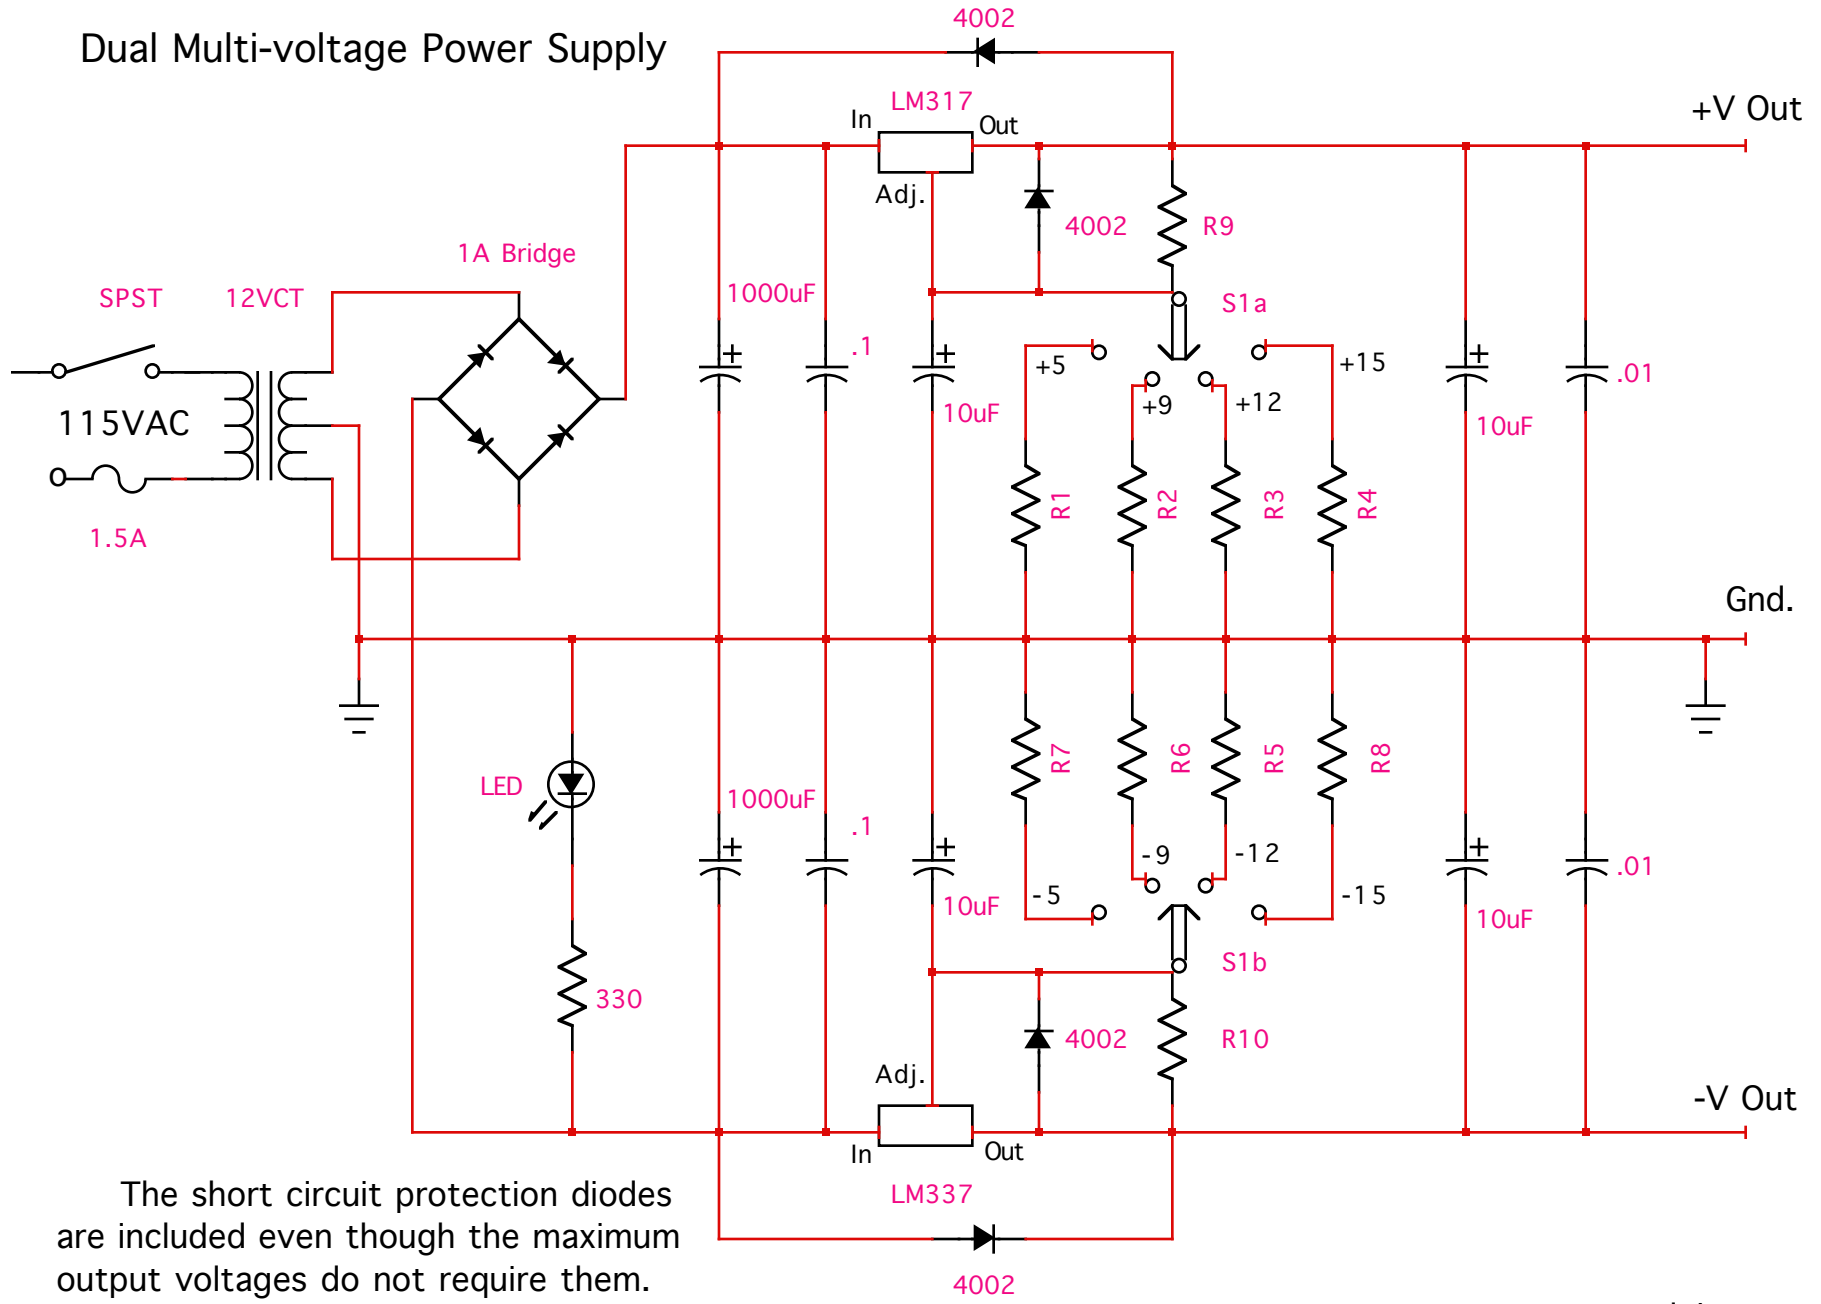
Dual Multi-voltage Power Supply

4002

LM317

In

Out

+V Out

Adj.

4002

R9

1A Bridge

SPST

12VCT

1000uF

S1a

.1

+5

+15

115VAC

10uF

+9

+12

10uF

.01

1.5A

R1

R2

R3

R4

Gnd.

R7

R6

R5

R8

LED

1000uF

.1

-9

-12

-5

-15

10uF

10uF

.01

S1b

330

4002

R10

Adj.

-V Out

In

Out

LM337

The short circuit protection diodes are included even though the maximum output voltages do not require them.

4002